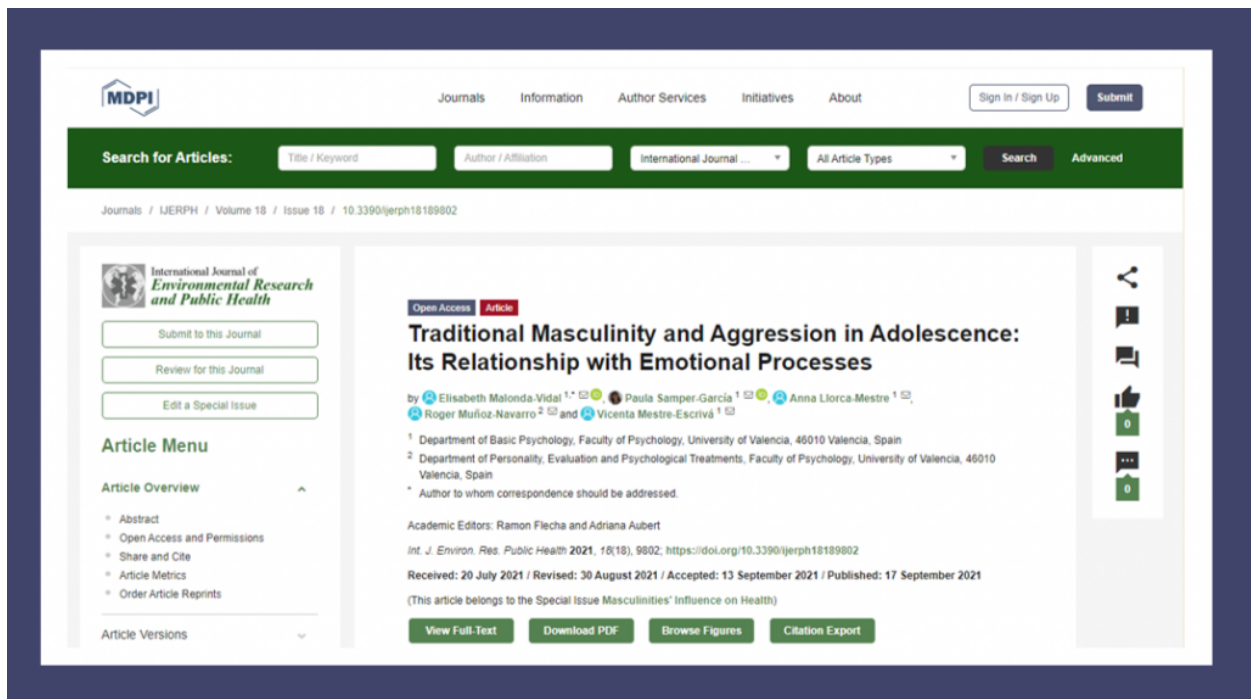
MDPI

Journals Information Author Services Initiatives About

Sign In / Sign Up Submit

Search for Articles: Title / Keyword Author / Affiliation International Journal ... All Article Types Search Advanced

Journals / IJERPH / Volume 18 / Issue 18 / 10.3390/ijerph18189802

International Journal of Environmental Research and Public Health

Submit to this Journal

Review for this Journal

Edit a Special Issue

Article Menu

Article Overview

- Abstract
- Open Access and Permissions
- Share and Cite
- Article Metrics
- Order Article Reprints

Article Versions

Open Access Article

Traditional Masculinity and Aggression in Adolescence: Its Relationship with Emotional Processes

by Elisabeth Malonda-Vidal $^{1,*}$, Paula Samper-García $^{1}$, Anna Llorca-Mestre $^{1}$, Roger Muñoz-Navarro $^{2}$ and Vicenta Mestre-Escrivá $^{1}$

$^{1}$ Department of Basic Psychology, Faculty of Psychology, University of Valencia, 46010 Valencia, Spain

$^{2}$ Department of Personality, Evaluation and Psychological Treatments, Faculty of Psychology, University of Valencia, 46010 Valencia, Spain

* Author to whom correspondence should be addressed.

Academic Editors: Ramon Flecha and Adriana Aubert

Int. J. Environ. Res. Public Health 2021, 18(18), 9802; https://doi.org/10.3390/ijerph18189802

Received: 20 July 2021 / Revised: 30 August 2021 / Accepted: 13 September 2021 / Published: 17 September 2021

(This article belongs to the Special Issue Masculinities' Influence on Health)

View Full-Text Download PDF Browse Figures Citation Export

0

0